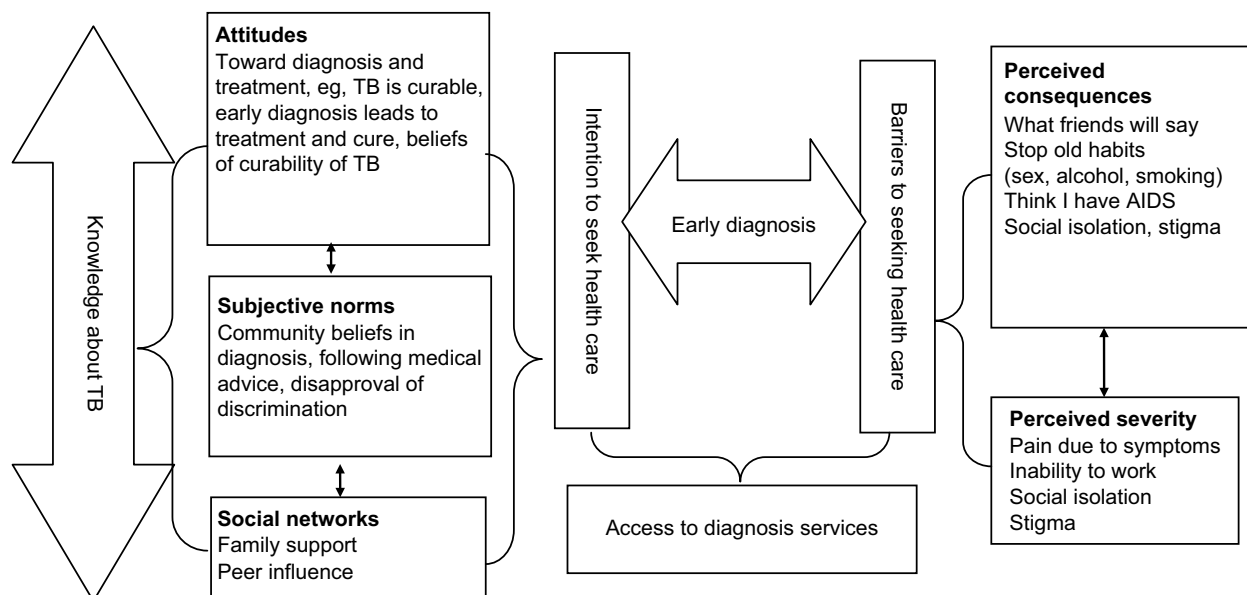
Knowledge about TB

Attitudes
Toward diagnosis and treatment, eg, TB is curable, early diagnosis leads to treatment and cure, beliefs of curability of TB

Subjective norms
Community beliefs in diagnosis, following medical advice, disapproval of discrimination

Social networks
Family support
Peer influence

Intention to seek health care

Early diagnosis

Barriers to seeking health care

Access to diagnosis services

Perceived consequences
What friends will say
Stop old habits
(sex, alcohol, smoking)
Think I have AIDS
Social isolation, stigma

Perceived severity
Pain due to symptoms
Inability to work
Social isolation
Stigma